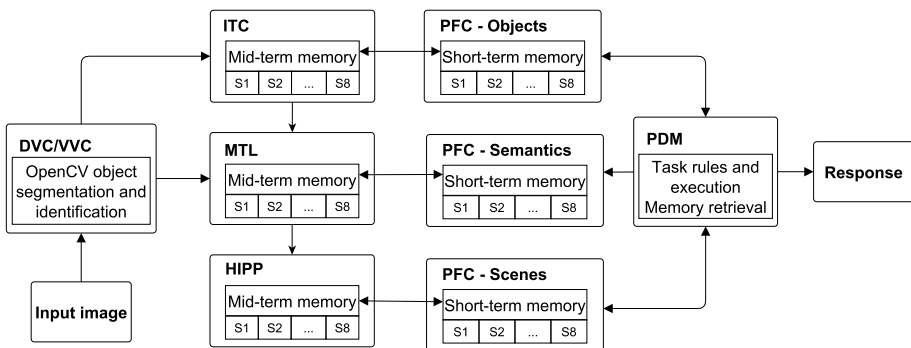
ITC

Mid-term memory

| S1 | S2 | ... | S8 |
|---|---|---|---|

PFC - Objects

Short-term memory

| S1 | S2 | ... | S8 |
|---|---|---|---|

DVC/VVC

OpenCV object segmentation and identification

MTL

Mid-term memory

| S1 | S2 | ... | S8 |
|---|---|---|---|

PFC - Semantics

Short-term memory

| S1 | S2 | ... | S8 |
|---|---|---|---|

PDM

Task rules and execution Memory retrieval

Response

HIPP

Mid-term memory

| S1 | S2 | ... | S8 |
|---|---|---|---|

PFC - Scenes

Short-term memory

| S1 | S2 | ... | S8 |
|---|---|---|---|

Input image